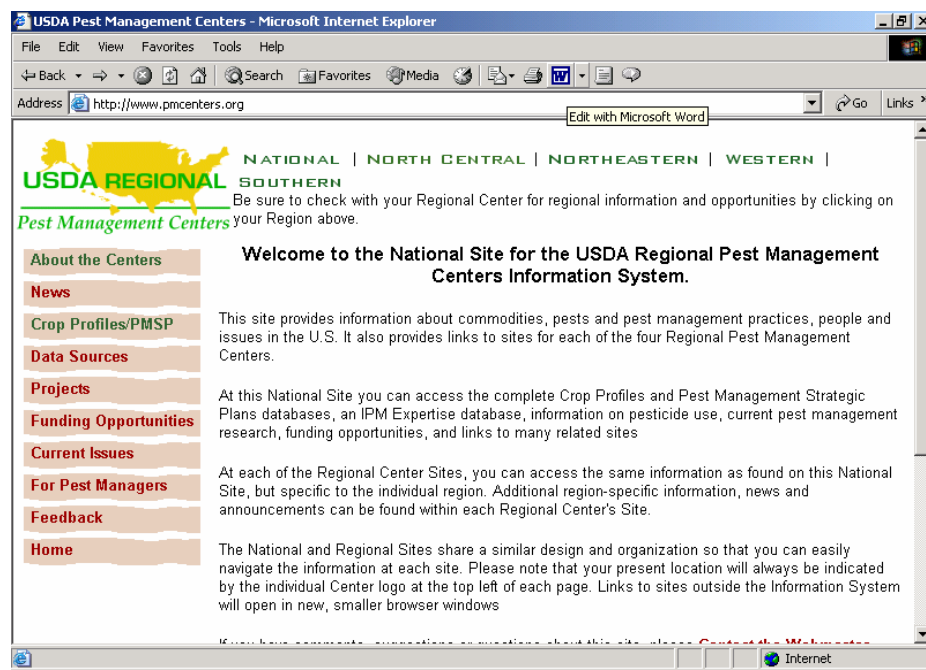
USDA Pest Management Centers - Microsoft Internet Explorer

File Edit View Favorites Tools Help

Back Search Favorites Media

Address http://www.pmcenters.org Go Links

Edit with Microsoft Word

USDA REGIONAL Pest Management Centers

NATIONAL | NORTH CENTRAL | NORTHEASTERN | WESTERN | SOUTHERN

Be sure to check with your Regional Center for regional information and opportunities by clicking on your Region above.

About the Centers
News
Crop Profiles/PMSP
Data Sources
Projects
Funding Opportunities
Current Issues
For Pest Managers
Feedback
Home

Welcome to the National Site for the USDA Regional Pest Management Centers Information System.

This site provides information about commodities, pests and pest management practices, people and issues in the U.S. It also provides links to sites for each of the four Regional Pest Management Centers.

At this National Site you can access the complete Crop Profiles and Pest Management Strategic Plans databases, an IPM Expertise database, information on pesticide use, current pest management research, funding opportunities, and links to many related sites

At each of the Regional Center Sites, you can access the same information as found on this National Site, but specific to the individual region. Additional region-specific information, news and announcements can be found within each Regional Center's Site.

The National and Regional Sites share a similar design and organization so that you can easily navigate the information at each site. Please note that your present location will always be indicated by the individual Center logo at the top left of each page. Links to sites outside the Information System will open in new, smaller browser windows

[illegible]

Internet